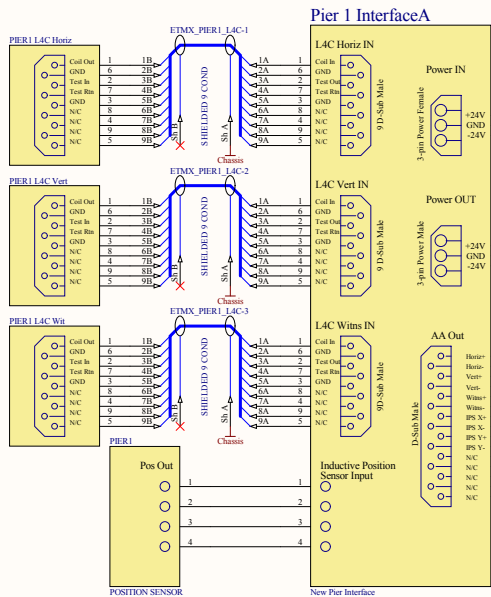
Pier 1 InterfaceA

PIER1 L4C Horiz
Coil Out
GND
Test In
Test Rtn
GND
N/C
N/C
N/C
N/C

ETMX_PIER1_L4C-1
1 1B
6 2B
2 3B
7 4B
3 5B
8 6B
4 7B
9 8B
5 9B
Sh B
SHIELDED 9 COND
Sh A
Chassis
1A 1
2A 6
3A 2
4A 7
5A 3
6A 8
7A 4
8A 9
9A 5

L4C Horiz IN
Coil In
GND
Test Out
Test Rtn
GND
N/C
N/C
N/C
N/C
9 D-Sub Male

Power IN
3-pin Power Female
+24V
GND
-24V

PIER1 L4C Vert
Coil Out
GND
Test In
Test Rtn
GND
N/C
N/C
N/C
N/C

ETMX_PIER1_L4C-2
1 1B
6 2B
2 3B
7 4B
3 5B
8 6B
4 7B
9 8B
5 9B
Sh B
SHIELDED 9 COND
Sh A
Chassis
1A 1
2A 6
3A 2
4A 7
5A 3
6A 8
7A 4
8A 9
9A 5

L4C Vert IN
Coil In
GND
Test Out
Test Rtn
GND
N/C
N/C
N/C
N/C
9 D-Sub Male

Power OUT
3-pin Power Male
+24V
GND
-24V

PIER1 L4C Wit
Coil Out
GND
Test In
Test Rtn
GND
N/C
N/C
N/C
N/C

ETMX_PIER1_L4C-3
1 1B
6 2B
2 3B
7 4B
3 5B
8 6B
4 7B
9 8B
5 9B
Sh B
SHIELDED 9 COND
Sh A
Chassis
1A 1
2A 6
3A 2
4A 7
5A 3
6A 8
7A 4
8A 9
9A 5

L4C Witns IN
Coil In
GND
Test Out
Test Rtn
GND
N/C
N/C
N/C
N/C
9D-Sub Male

AA Out
D-Sub Male
Horiz+
Horiz-
Vert+
Vert-
Witns+
Witns-
IPS X+
IPS X-
IPS Y+
IPS Y-
N/C
N/C
N/C
N/C
N/C

PIER1
Pos Out
1 1
2 2
3 3
4 4
POSITION SENSOR

Inductive Position Sensor Input
New Pier Interface